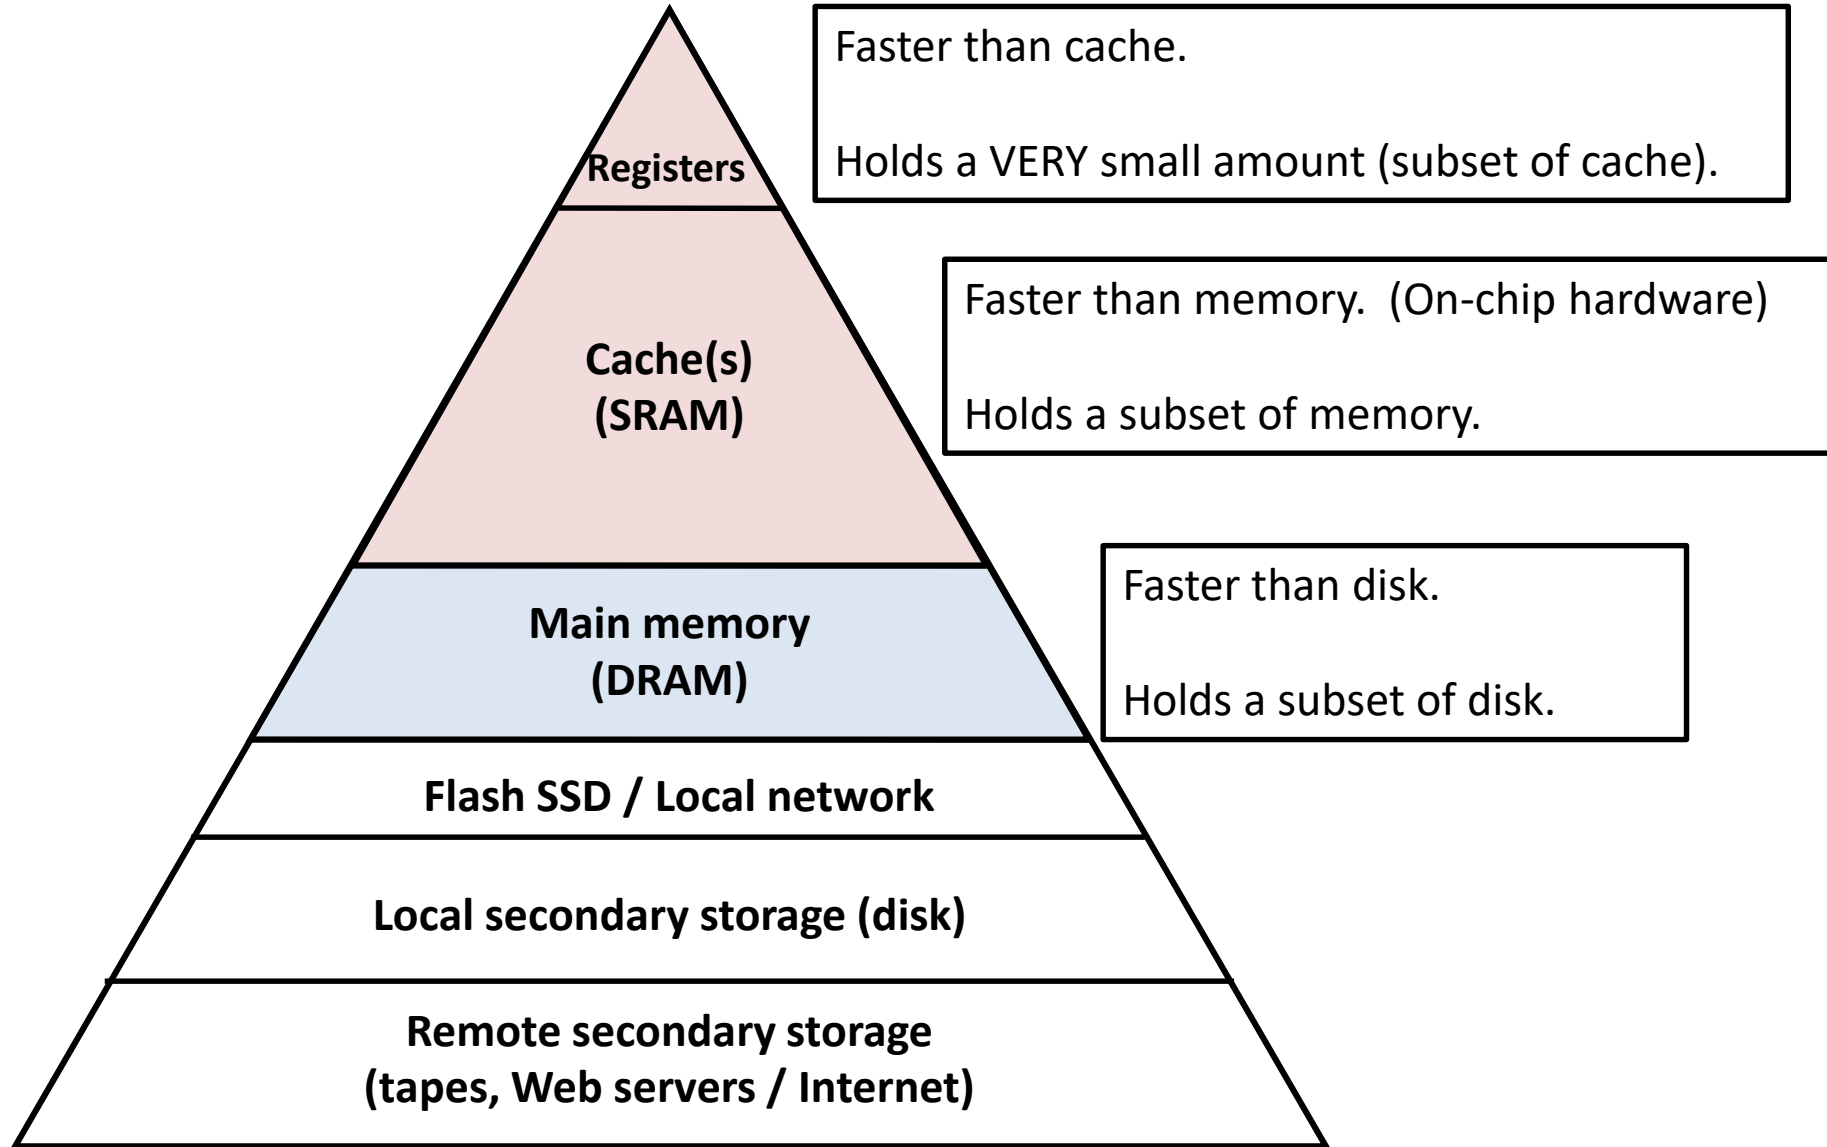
Registers

Faster than cache.

Holds a VERY small amount (subset of cache).

Cache(s)
(SRAM)

Faster than memory. (On-chip hardware)

Holds a subset of memory.

Main memory
(DRAM)

Faster than disk.

Holds a subset of disk.

Flash SSD / Local network

Local secondary storage (disk)

Remote secondary storage
(tapes, Web servers / Internet)